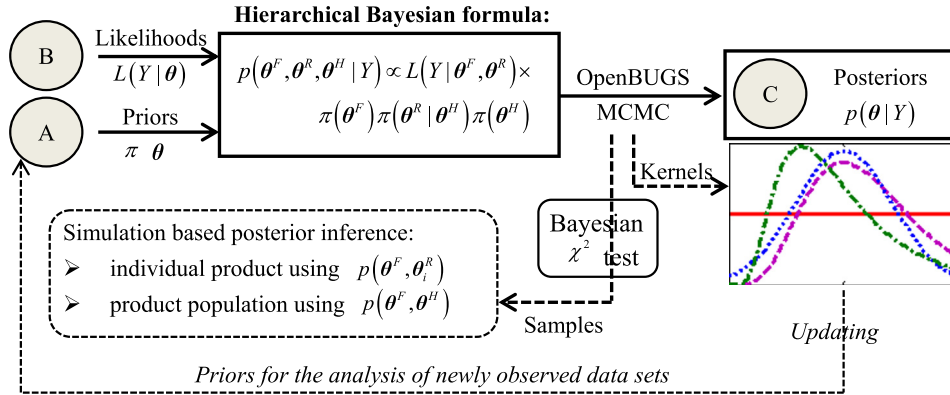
B

Likelihoods
$L(Y \mid \boldsymbol{\theta})$

A

Priors
$\pi \quad \boldsymbol{\theta}$

Hierarchical Bayesian formula:

$p\left(\boldsymbol{\theta}^F, \boldsymbol{\theta}^R, \boldsymbol{\theta}^H \mid Y\right) \propto L\left(Y \mid \boldsymbol{\theta}^F, \boldsymbol{\theta}^R\right) \times$
$\pi\left(\boldsymbol{\theta}^F\right) \pi\left(\boldsymbol{\theta}^R \mid \boldsymbol{\theta}^H\right) \pi\left(\boldsymbol{\theta}^H\right)$

OpenBUGS
MCMC

C

Posteriors
$p(\boldsymbol{\theta} \mid Y)$

Kernels

Bayesian
$\chi^2$ test

Simulation based posterior inference:
➢ individual product using $p\left(\boldsymbol{\theta}^F, \boldsymbol{\theta}_i^R\right)$
➢ product population using $p\left(\boldsymbol{\theta}^F, \boldsymbol{\theta}^H\right)$

Samples

Updating

Priors for the analysis of newly observed data sets